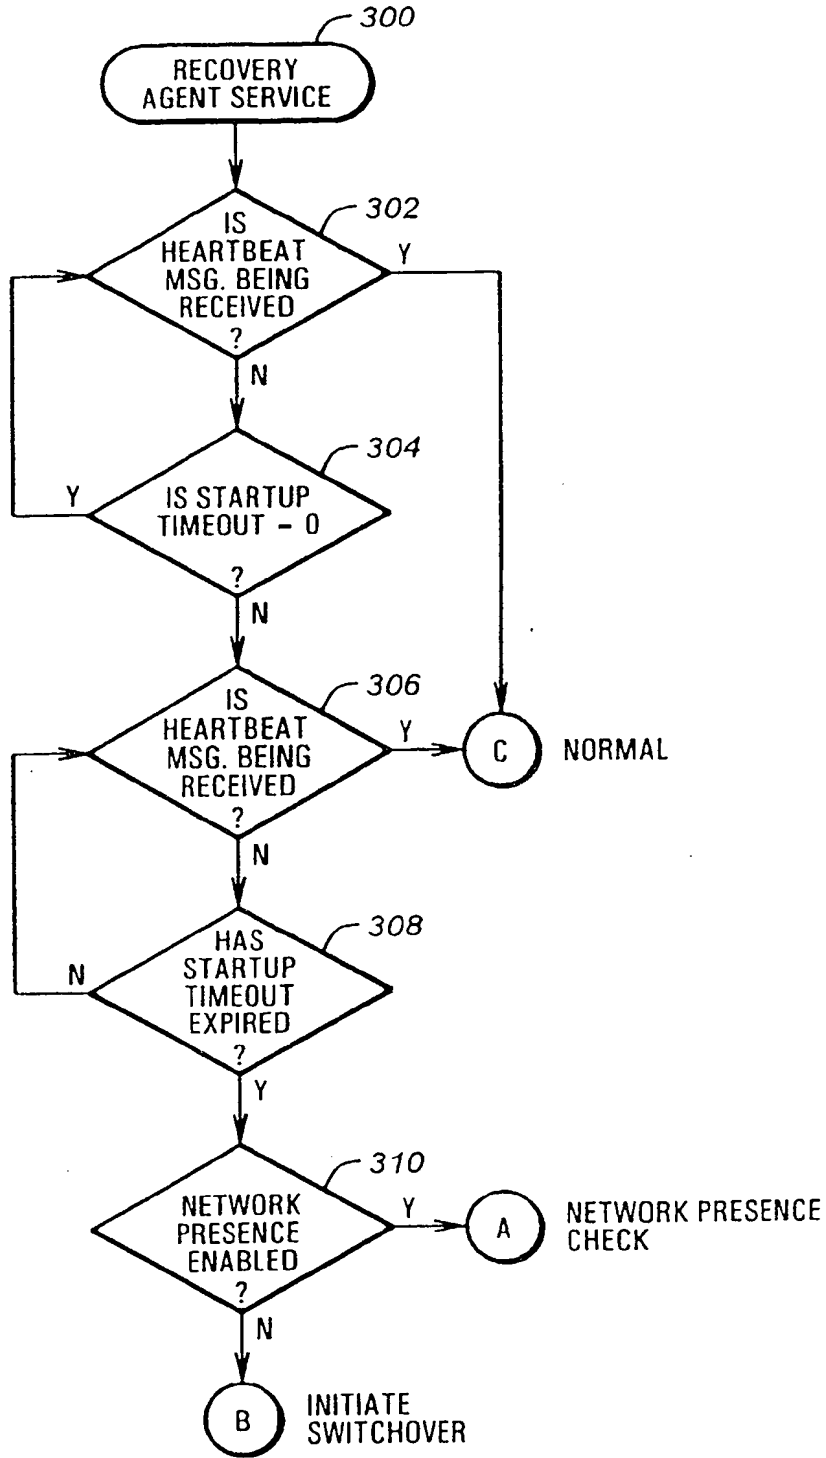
300
RECOVERY AGENT SERVICE

302
IS HEARTBEAT MSG. BEING RECEIVED ?
Y
N

304
IS STARTUP TIMEOUT - 0 ?
Y
N

306
IS HEARTBEAT MSG. BEING RECEIVED ?
Y
N

C
NORMAL

308
HAS STARTUP TIMEOUT EXPIRED ?
N
Y

310
NETWORK PRESENCE ENABLED ?
Y
N

A
NETWORK PRESENCE CHECK

B
INITIATE SWITCHOVER